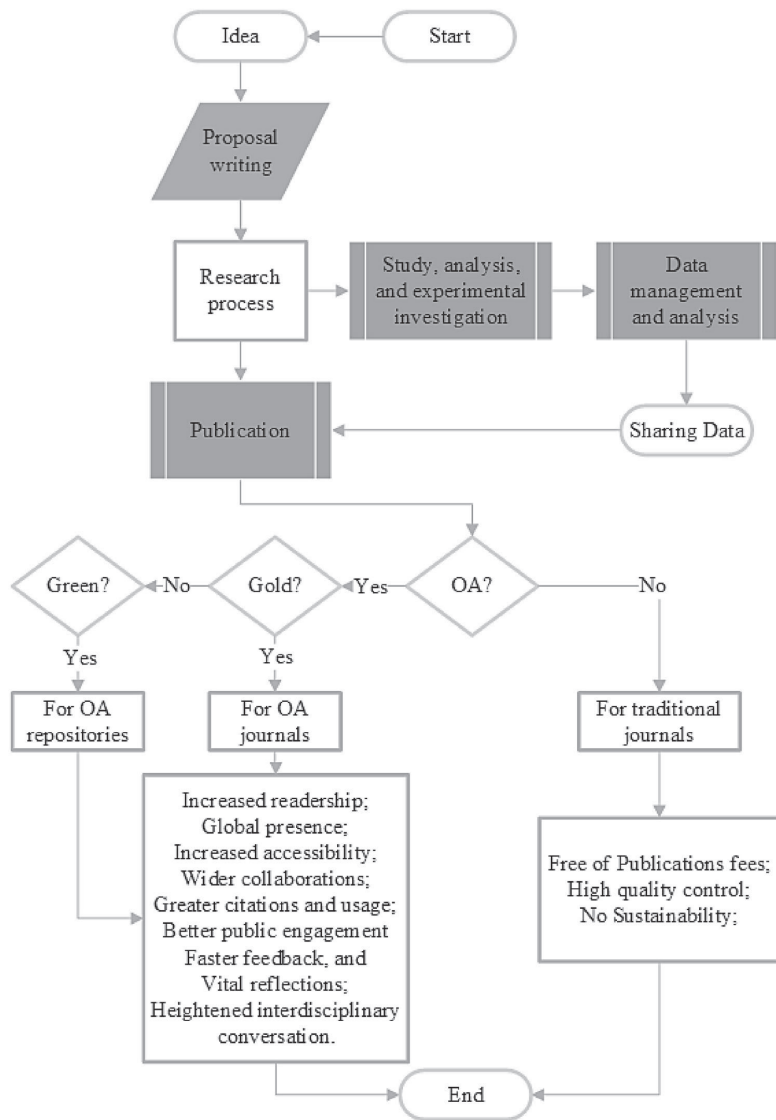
Start

Idea

Proposal writing

Research process

Study, analysis, and experimental investigation

Data management and analysis

Sharing Data

Publication

OA?

Yes

Gold?

No

Green?

Yes

Yes

No

For OA repositories

For OA journals

For traditional journals

Increased readership;
Global presence;
Increased accessibility;
Wider collaborations;
Greater citations and usage;
Better public engagement
Faster feedback, and
Vital reflections;
Heightened interdisciplinary conversation.

Free of Publications fees;
High quality control;
No Sustainability;

End